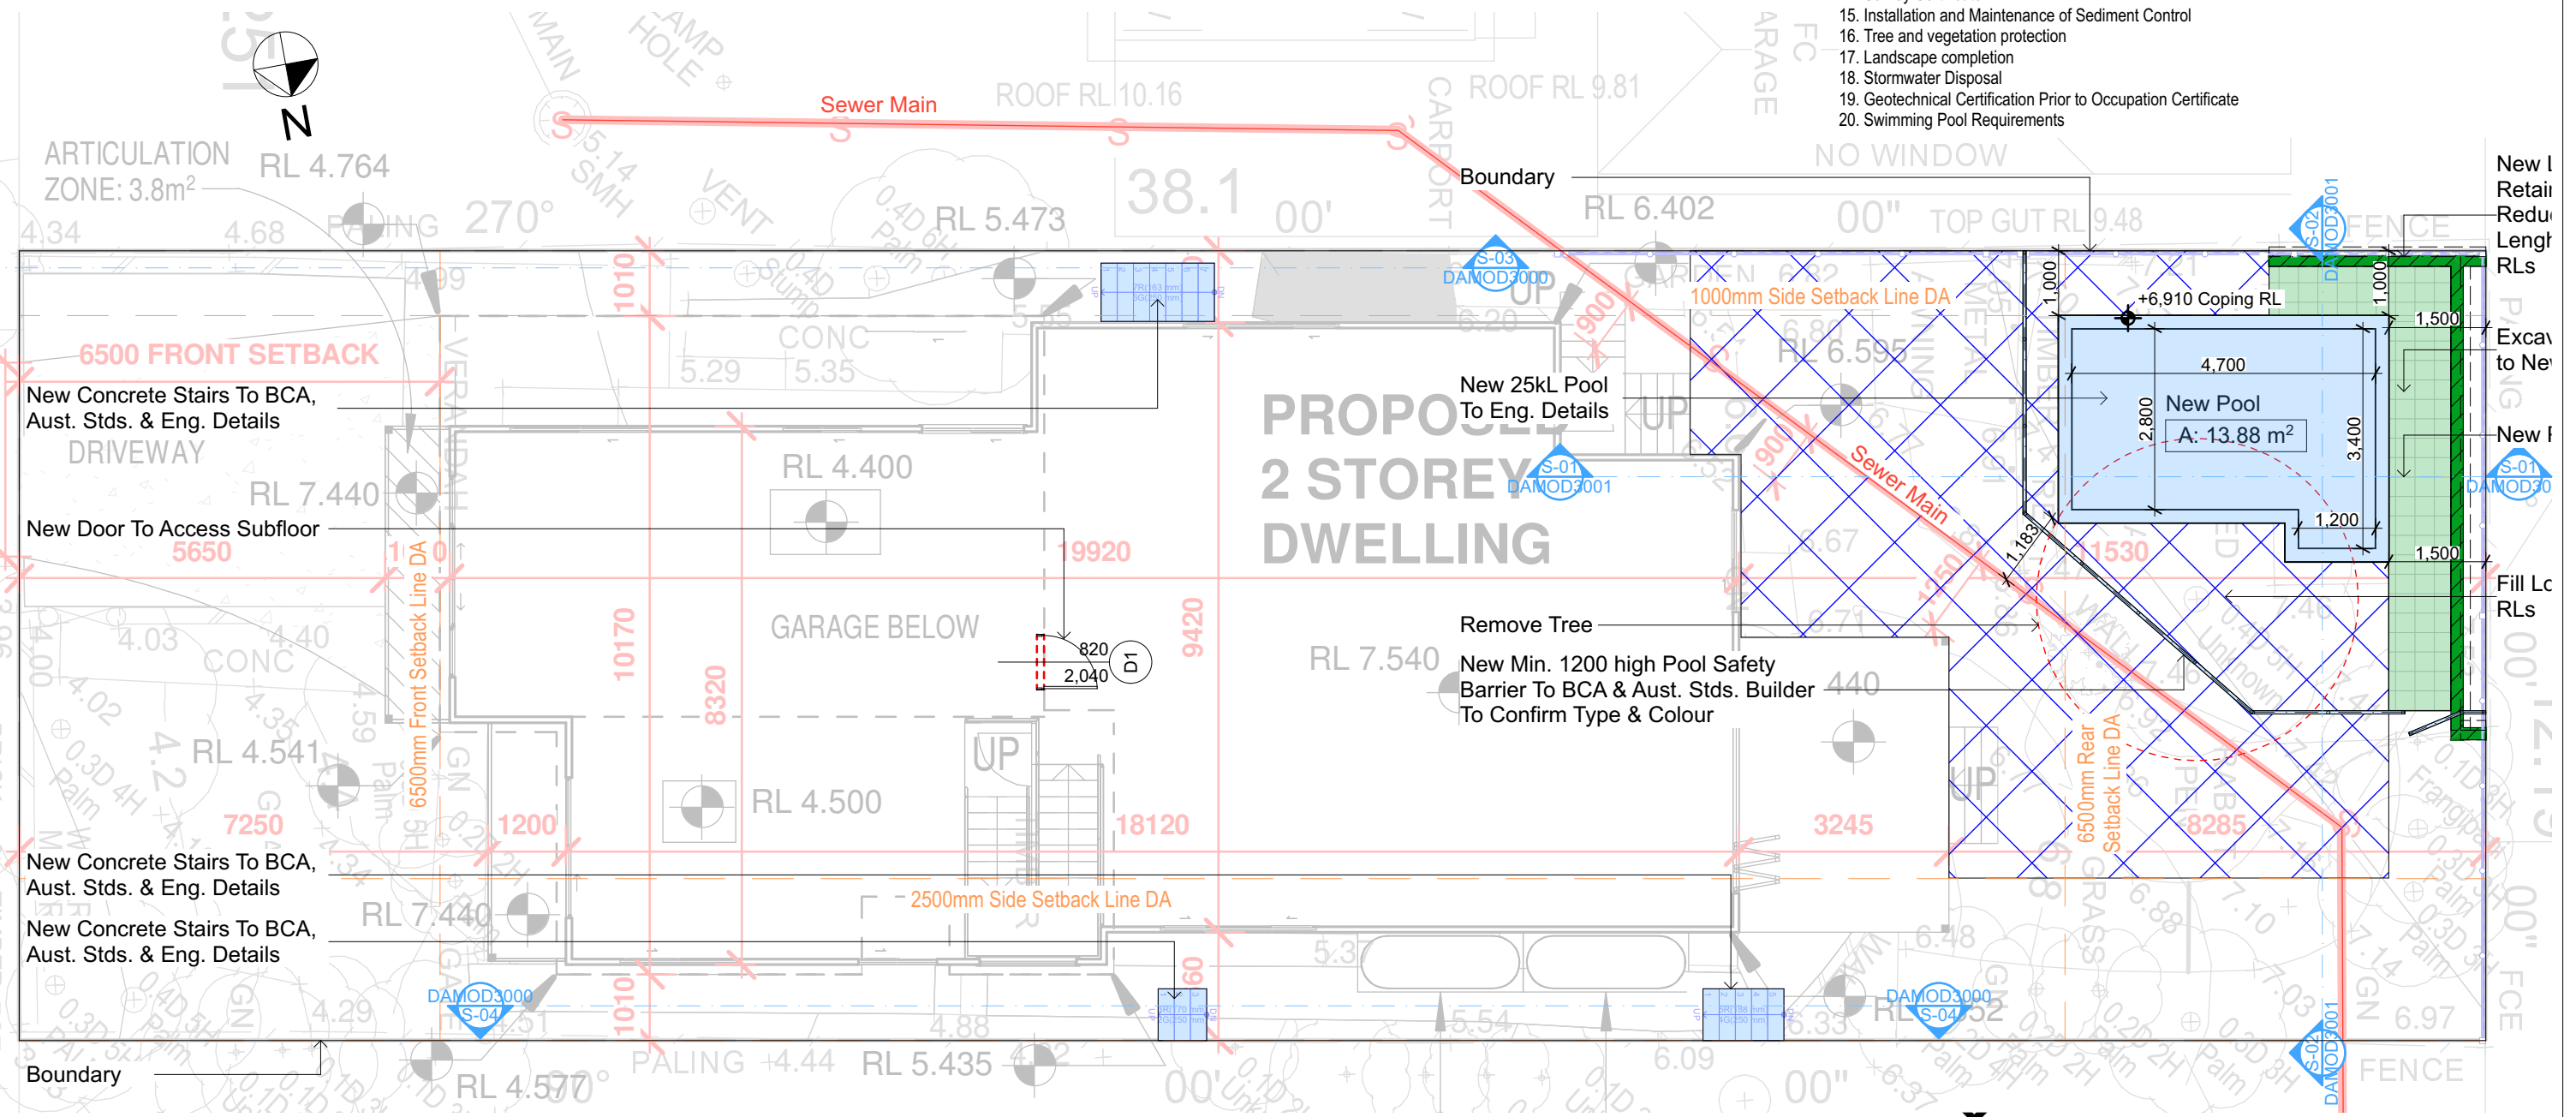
15. Installation and Maintenance of Sediment Control
16. Tree and vegetation protection
17. Landscape completion
18. Stormwater Disposal
19. Geotechnical Certification Prior to Occupation Certificate
20. Swimming Pool Requirements

N

Sewer Main

ROOF RL 10.16

ROOF RL 9.81

ARTICULATION ZONE: 3.8m$^2$

RL 4.764

270°

38.1

00'

00"

NO WINDOW

Boundary

RL 6.402

TOP GUT RL 9.48

RL 5.473

S-03 DAMOD3000

S-02 DAMOD3001

FENCE

New l Retai Redu Lengt RLs

1000mm Side Setback Line DA

+6,910 Coping RL

1,000

1,000

1,500

4,700

New Pool

A: 13.88 m$^2$

2,800

3,400

Excav to New

New l

S-01 DAMOD30

1,200

1,500

Fill Lo RLs

6500 FRONT SETBACK

New Concrete Stairs To BCA, Aust. Stds. & Eng. Details

DRIVEWAY

RL 7.440

CONC

5.29

5.35

1010

New 25kL Pool To Eng. Details

PROPOSED 2 STOREY DWELLING

UP

RL 6.595

RL 4.400

S-01 DAMOD3001

Sewer Main

New Door To Access Subfloor

5650

19920

1530

1,183

GARAGE BELOW

10170

9420

Remove Tree

820

2,040

D1

RL 7.540

New Min. 1200 high Pool Safety Barrier To BCA & Aust. Stds. Builder To Confirm Type & Colour

440

6500mm Front Setback Line DA

RL 4.541

8320

UP

RL 4.500

UP

6500mm Rear Setback Line DA

7250

1200

18120

3245

8285

New Concrete Stairs To BCA, Aust. Stds. & Eng. Details

2500mm Side Setback Line DA

New Concrete Stairs To BCA, Aust. Stds. & Eng. Details

RL 7.440

6.48

DAMOD3000 S-04

1010

60

DAMOD3000 S-04

S-02 DAMOD3001

FENCE

6.97

Boundary

RL 4.577

PALING

4.44

RL 5.435

6.09

00"

4.29

4.88

5.54

6.33